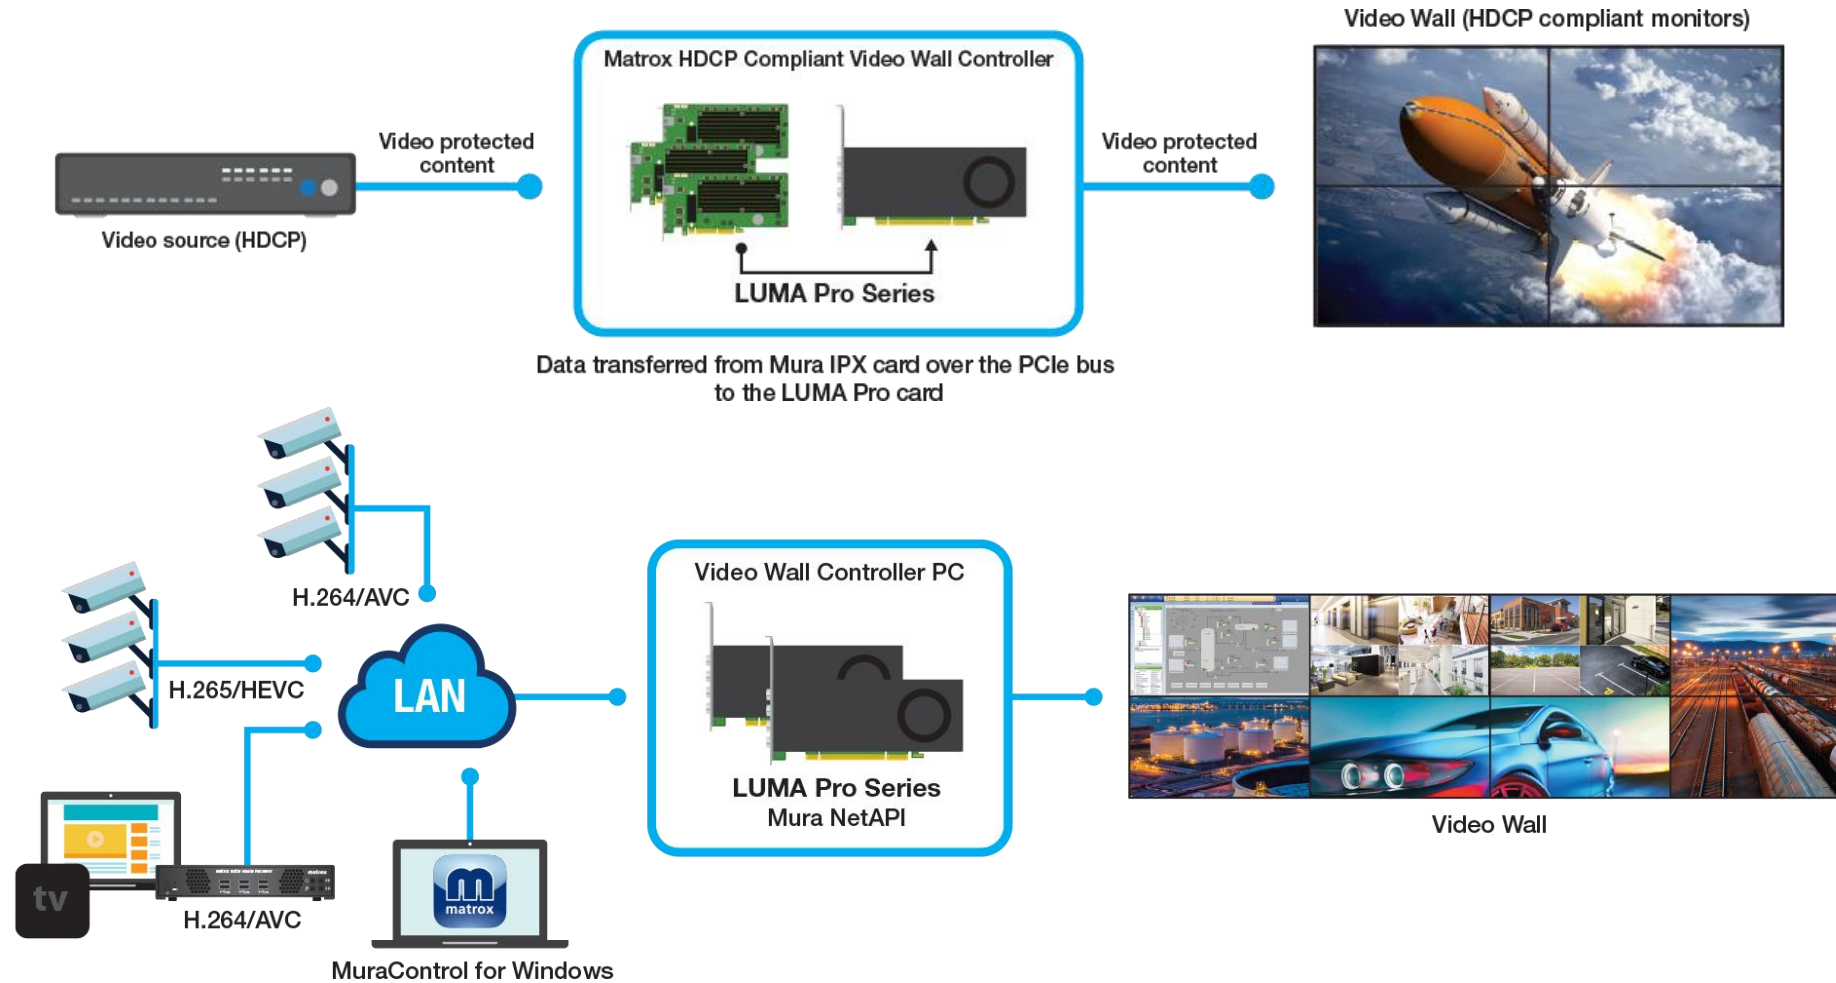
Video Wall (HDCP compliant monitors)

Matrox HDCP Compliant Video Wall Controller

Video protected content

Video protected content

Video source (HDCP)

LUMA Pro Series

Data transferred from Mura IPX card over the PCIe bus to the LUMA Pro card

H.264/AVC

H.265/HEVC

LAN

Video Wall Controller PC

LUMA Pro Series
Mura NetAPI

Video Wall

tv

H.264/AVC

matrox

MuraControl for Windows